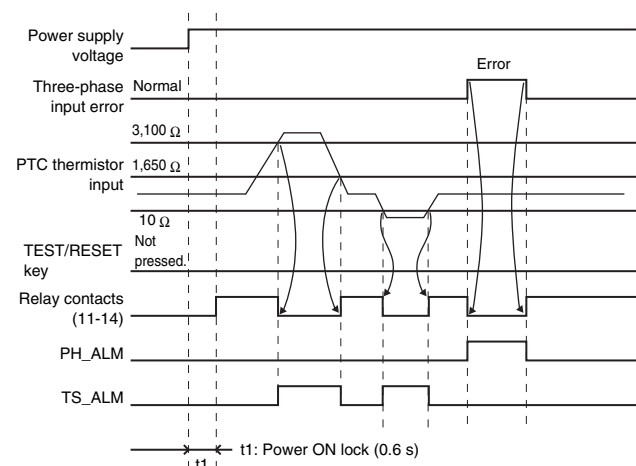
Power supply voltage

Error

Three-phase input error

Normal

3,100 Ω

PTC thermistor input

1,650 Ω

10 Ω

TEST/RESET key

Not pressed.

Relay contacts (11-14)

PH_ALM

TS_ALM

t1: Power ON lock (0.6 s)

t1